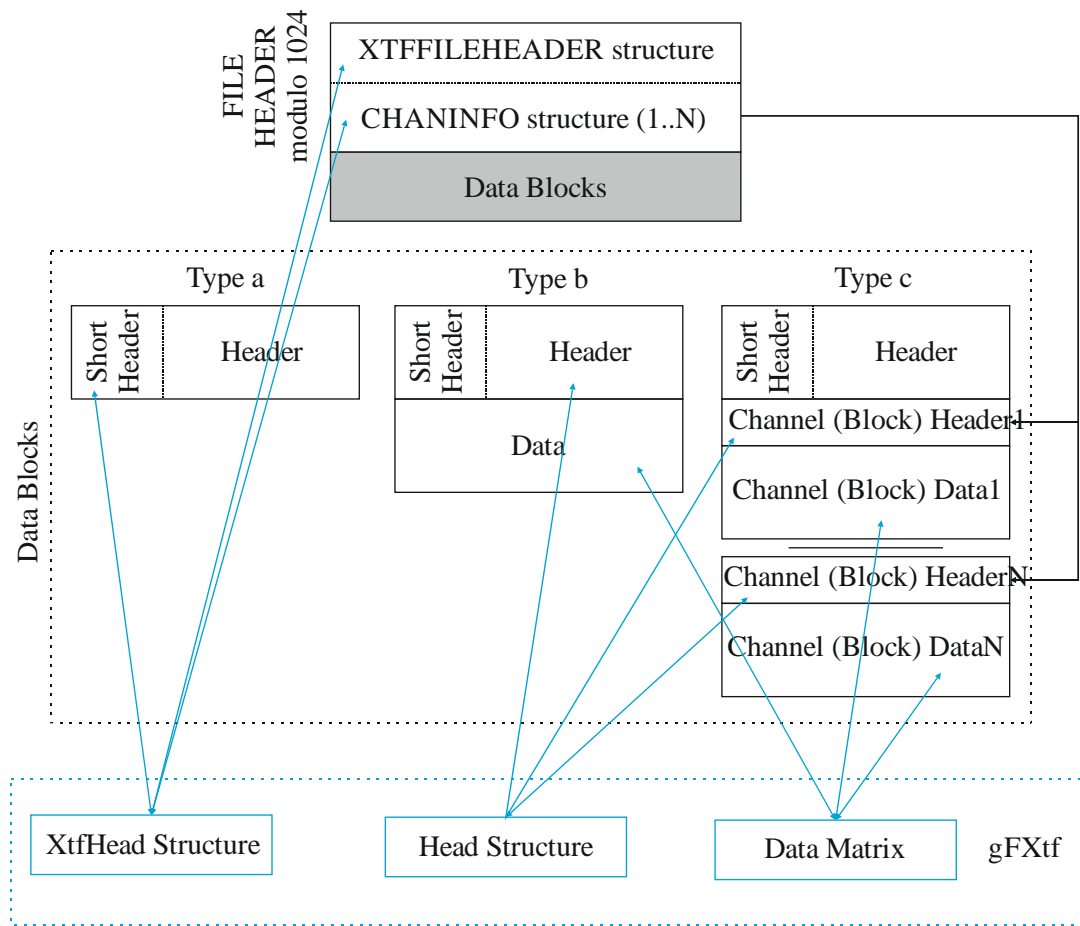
FILE HEADER modulo 1024

XTFFILEHEADER structure

CHANINFO structure (1..N)

Data Blocks

Data Blocks

Type a

Short Header

Header

Type b

Short Header

Header

Data

Type c

Short Header

Header

Channel (Block) Header1

Channel (Block) Data1

Channel (Block) HeaderN

Channel (Block) DataN

XtfHead Structure

Head Structure

Data Matrix

gFXtf